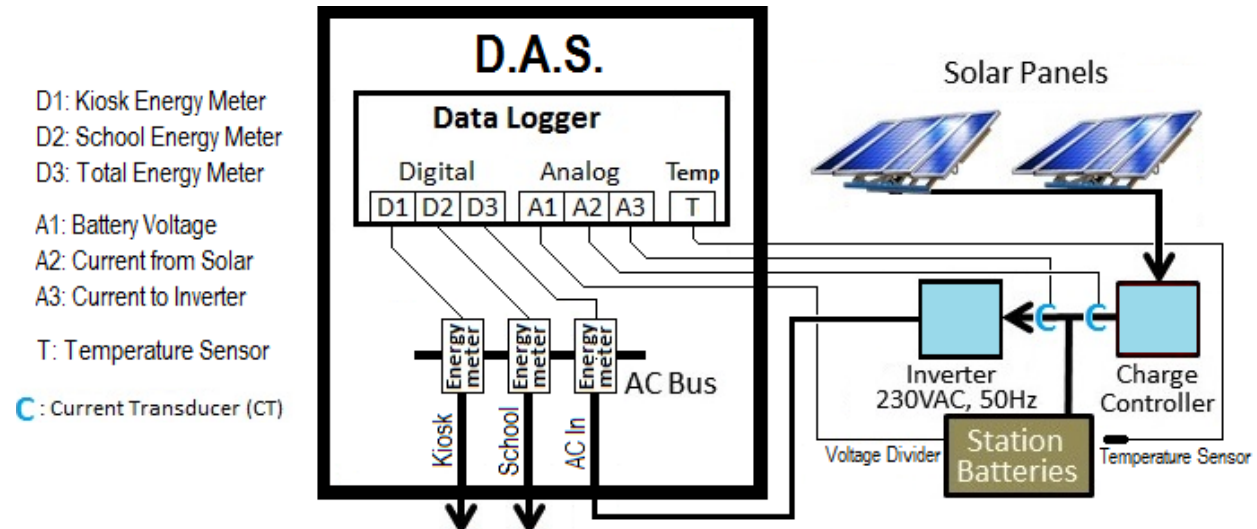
D1: Kiosk Energy Meter
D2: School Energy Meter
D3: Total Energy Meter

A1: Battery Voltage
A2: Current from Solar
A3: Current to Inverter

T: Temperature Sensor

C : Current Transducer (CT)

D.A.S.

Data Logger

Digital
D1 D2 D3

Analog
A1 A2 A3

Temp
T

Energy meter
Energy meter
Energy meter

AC Bus

Kiosk
School
AC In

Solar Panels

Inverter
230VAC, 50Hz

Charge Controller

Voltage Divider

Station Batteries

Temperature Sensor